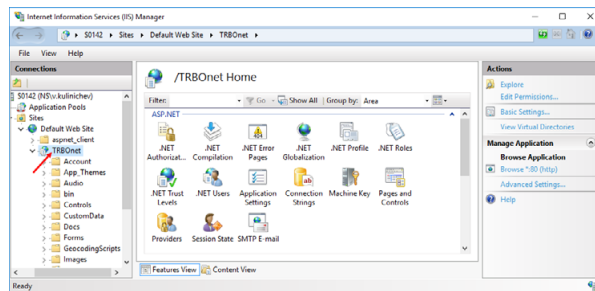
Internet Information Services (IIS) Manager

S0142 ▸ Sites ▸ Default Web Site ▸ TRBOnet ▸

File View Help

Connections

S0142 (NS\v.kulinichev)
Application Pools
Sites
Default Web Site
aspnet_client
TRBOnet
Account
App_Themes
Audio
bin
Controls
CustomData
Docs
Forms
GeocodingScripts
Images

/TRBOnet Home

Filter: Go Show All Group by: Area

ASP.NET

.NET Authorizat...
.NET Compilation
.NET Error Pages
.NET Globalization
.NET Profile
.NET Roles
.NET Trust Levels
.NET Users
Application Settings
Connection Strings
Machine Key
Pages and Controls
Providers
Session State
SMTP E-mail

Features View Content View

Actions

Explore
Edit Permissions...
Basic Settings...
View Virtual Directories

Manage Application
Browse Application
Browse *:80 (http)
Advanced Settings...
Help

Ready